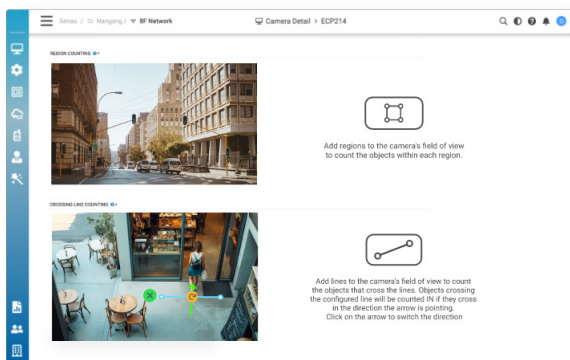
Senao / Nangang / BF Network

Camera Detail > ECP214

REGION COUNTING

Add regions to the camera's field of view to count the objects within each region.

CROSSING LINE COUNTING

Add lines to the camera's field of view to count the objects that cross the lines. Objects crossing the configured line will be counted IN if they cross in the direction the arrow is pointing. Click on the arrow to switch the direction